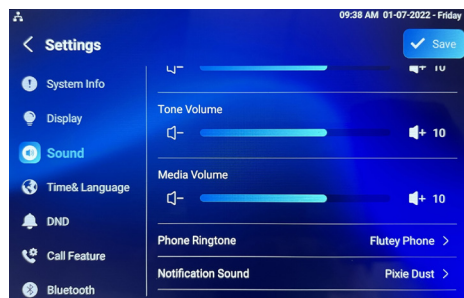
09:38 AM 01-07-2022 - Friday

Settings

Save

System Info

Display

Sound

Time& Language

DND

Call Feature

Bluetooth

10

Tone Volume

10

Media Volume

10

Phone Ringtone
Flutey Phone

Notification Sound
Pixie Dust